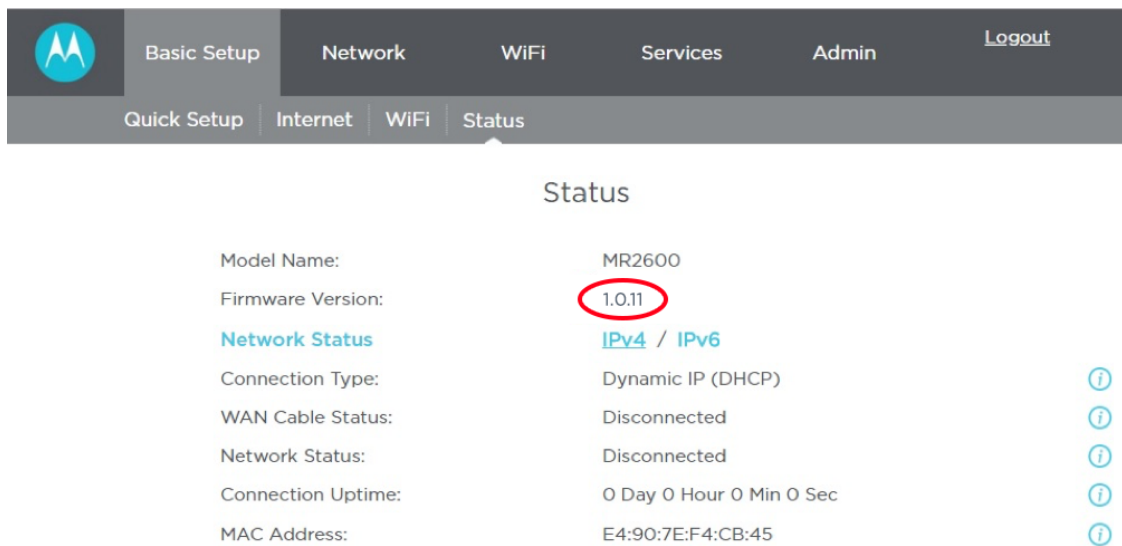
Basic Setup Network WiFi Services Admin Logout

Quick Setup | Internet | WiFi | Status

Status

| | |
|---|---|
| Model Name: | MR2600 |
| Firmware Version: | 1.0.11 |
| Network Status | IPv4 / IPv6 |
| Connection Type: | Dynamic IP (DHCP) |
| WAN Cable Status: | Disconnected |
| Network Status: | Disconnected |
| Connection Uptime: | 0 Day 0 Hour 0 Min 0 Sec |
| MAC Address: | E4:90:7E:F4:CB:45 |